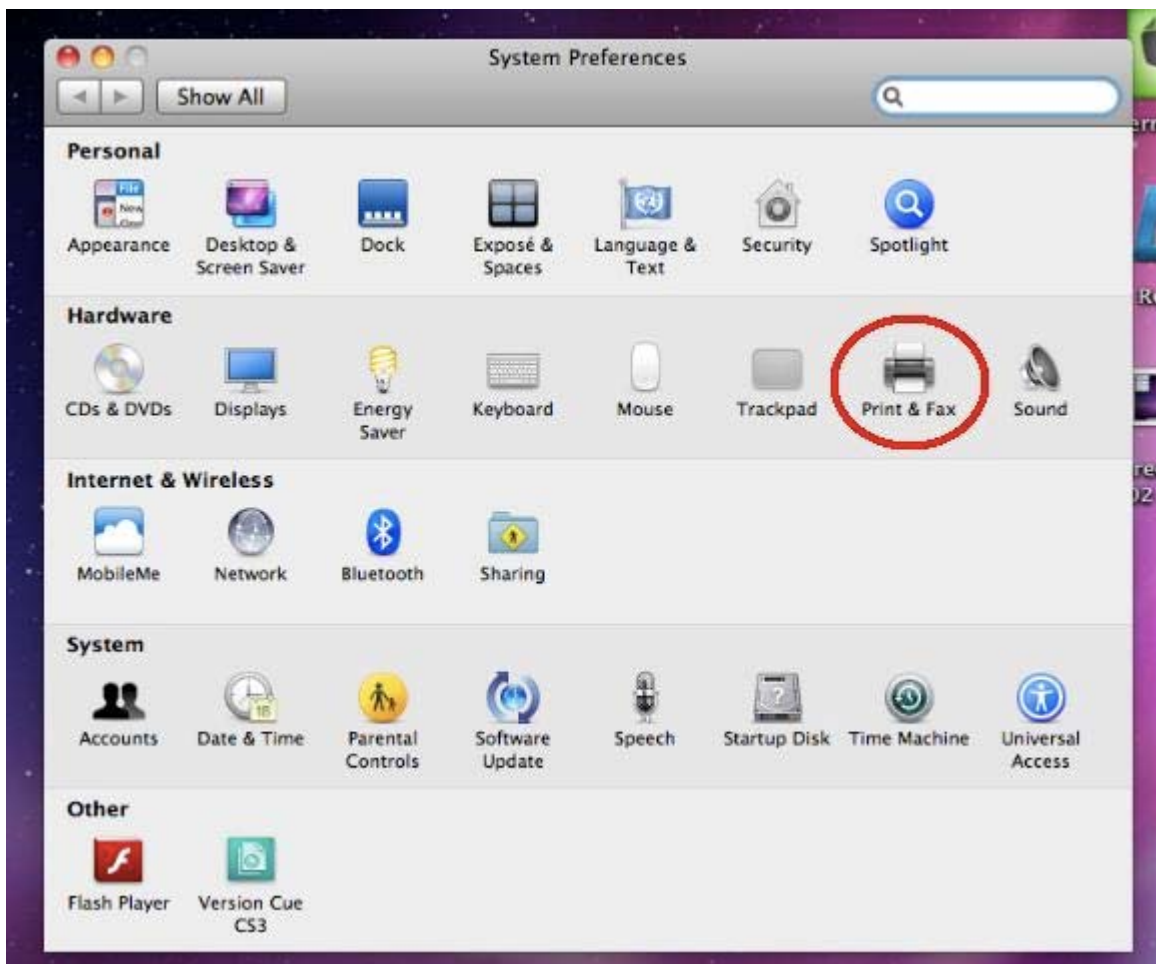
System Preferences

Show All

Personal

Appearance
Desktop & Screen Saver
Dock
Exposé & Spaces
Language & Text
Security
Spotlight

Hardware

CDs & DVDs
Displays
Energy Saver
Keyboard
Mouse
Trackpad
Print & Fax
Sound

Internet & Wireless

MobileMe
Network
Bluetooth
Sharing

System

Accounts
Date & Time
Parental Controls
Software Update
Speech
Startup Disk
Time Machine
Universal Access

Other

Flash Player
Version Cue CS3